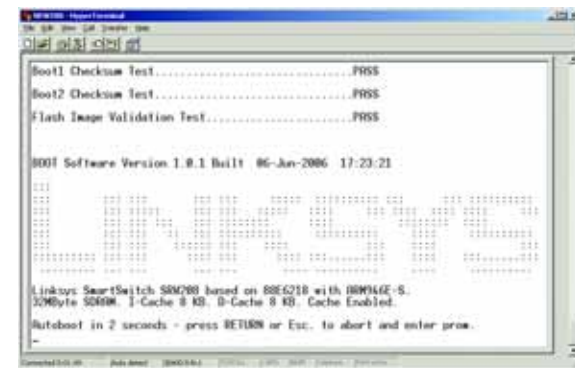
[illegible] - HyperTerminal
File Edit View Call Transfer Help

Boot1 Checksum Test..............................PASS

Boot2 Checksum Test..............................PASS

Flash Image Validation Test......................PASS

BOOT Software Version 1.0.1 Built 06-Jun-2006 17:23:21

Linksys SmartSwitch SRW208 based on 88E6218 with ARM946E-S.
32MByte SDRAM. I-Cache 8 KB. D-Cache 8 KB. Cache Enabled.

Autoboot in 2 seconds - press RETURN or Esc. to abort and enter prom.
-

Connected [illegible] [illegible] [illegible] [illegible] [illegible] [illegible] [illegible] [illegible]